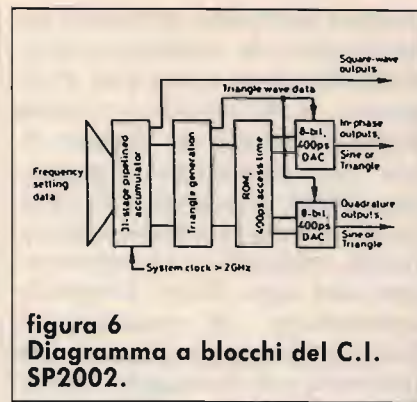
Square-wave outputs

Triangle wave data

Frequency setting data

31-stage pipelined accumulator

Triangle generation

ROM, 400ps access time

8-bit, 400ps DAC

In-phase outputs, Sine or Triangle

8-bit, 400ps DAC

Quadrature outputs, Sine or Triangle

System clock > 2GHz

figura 6
Diagramma a blocchi del C.I. SP2002.